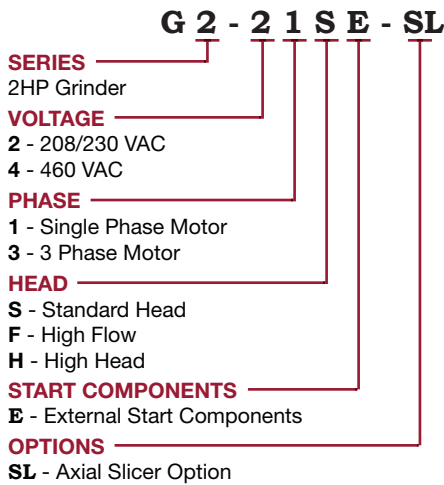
G 2 - 2 1 S E - SL

SERIES
2HP Grinder

VOLTAGE
**2** - 208/230 VAC
**4** - 460 VAC

PHASE
**1** - Single Phase Motor
**3** - 3 Phase Motor

HEAD
**S** - Standard Head
**F** - High Flow
**H** - High Head

START COMPONENTS
**E** - External Start Components

OPTIONS
**SL** - Axial Slicer Option